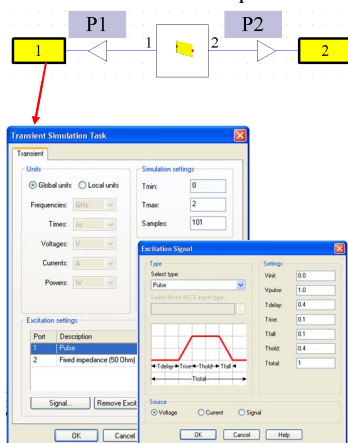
P1

P2

1

1

2

2

Transient Simulation Task

Transient

Units

Global units

Local units

Frequencies:

GHz

Times:

ns

Voltages:

V

Currents:

A

Powers:

W

Simulation settings

Tmin:

0

Tmax:

2

Samples:

101

Excitation settings

| Port | Description |
|---|---|
| 1 | Pulse |
| 2 | Fixed impedance (50 Ohm) |

Signal...

Remove Excit

OK

Cancel

Excitation Signal

Type

Select type:

Pulse

Select file for ASCII input type:

Tdelay

Trise

Thold

Tfall

Ttotal

Settings

Vinit:

0.0

Vpulse:

1.0

Tdelay:

0.4

Trise:

0.1

Tfall:

0.1

Thold:

0.4

Ttotal:

1

Source

Voltage

Current

Signal

OK

Cancel

Help